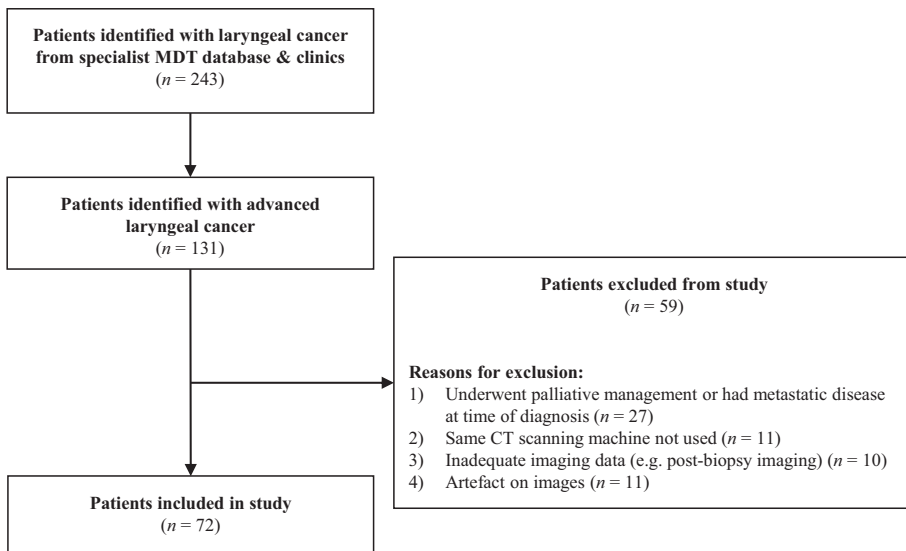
Patients identified with laryngeal cancer from specialist MDT database & clinics
($n$ = 243)

Patients identified with advanced laryngeal cancer
($n$ = 131)

Patients excluded from study
($n$ = 59)

Reasons for exclusion:
1) Underwent palliative management or had metastatic disease at time of diagnosis ($n$ = 27)
2) Same CT scanning machine not used ($n$ = 11)
3) Inadequate imaging data (e.g. post-biopsy imaging) ($n$ = 10)
4) Artefact on images ($n$ = 11)

Patients included in study
($n$ = 72)